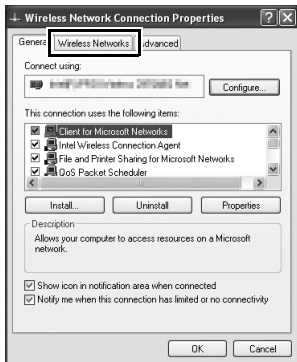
Wireless Network Connection Properties

General | Wireless Networks | Advanced

Connect using:

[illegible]

Configure...

This connection uses the following items:

Client for Microsoft Networks
Intel Wireless Connection Agent
File and Printer Sharing for Microsoft Networks
QoS Packet Scheduler

Install... | Uninstall | Properties

Description
Allows your computer to access resources on a Microsoft network.

Show icon in notification area when connected
Notify me when this connection has limited or no connectivity

OK | Cancel